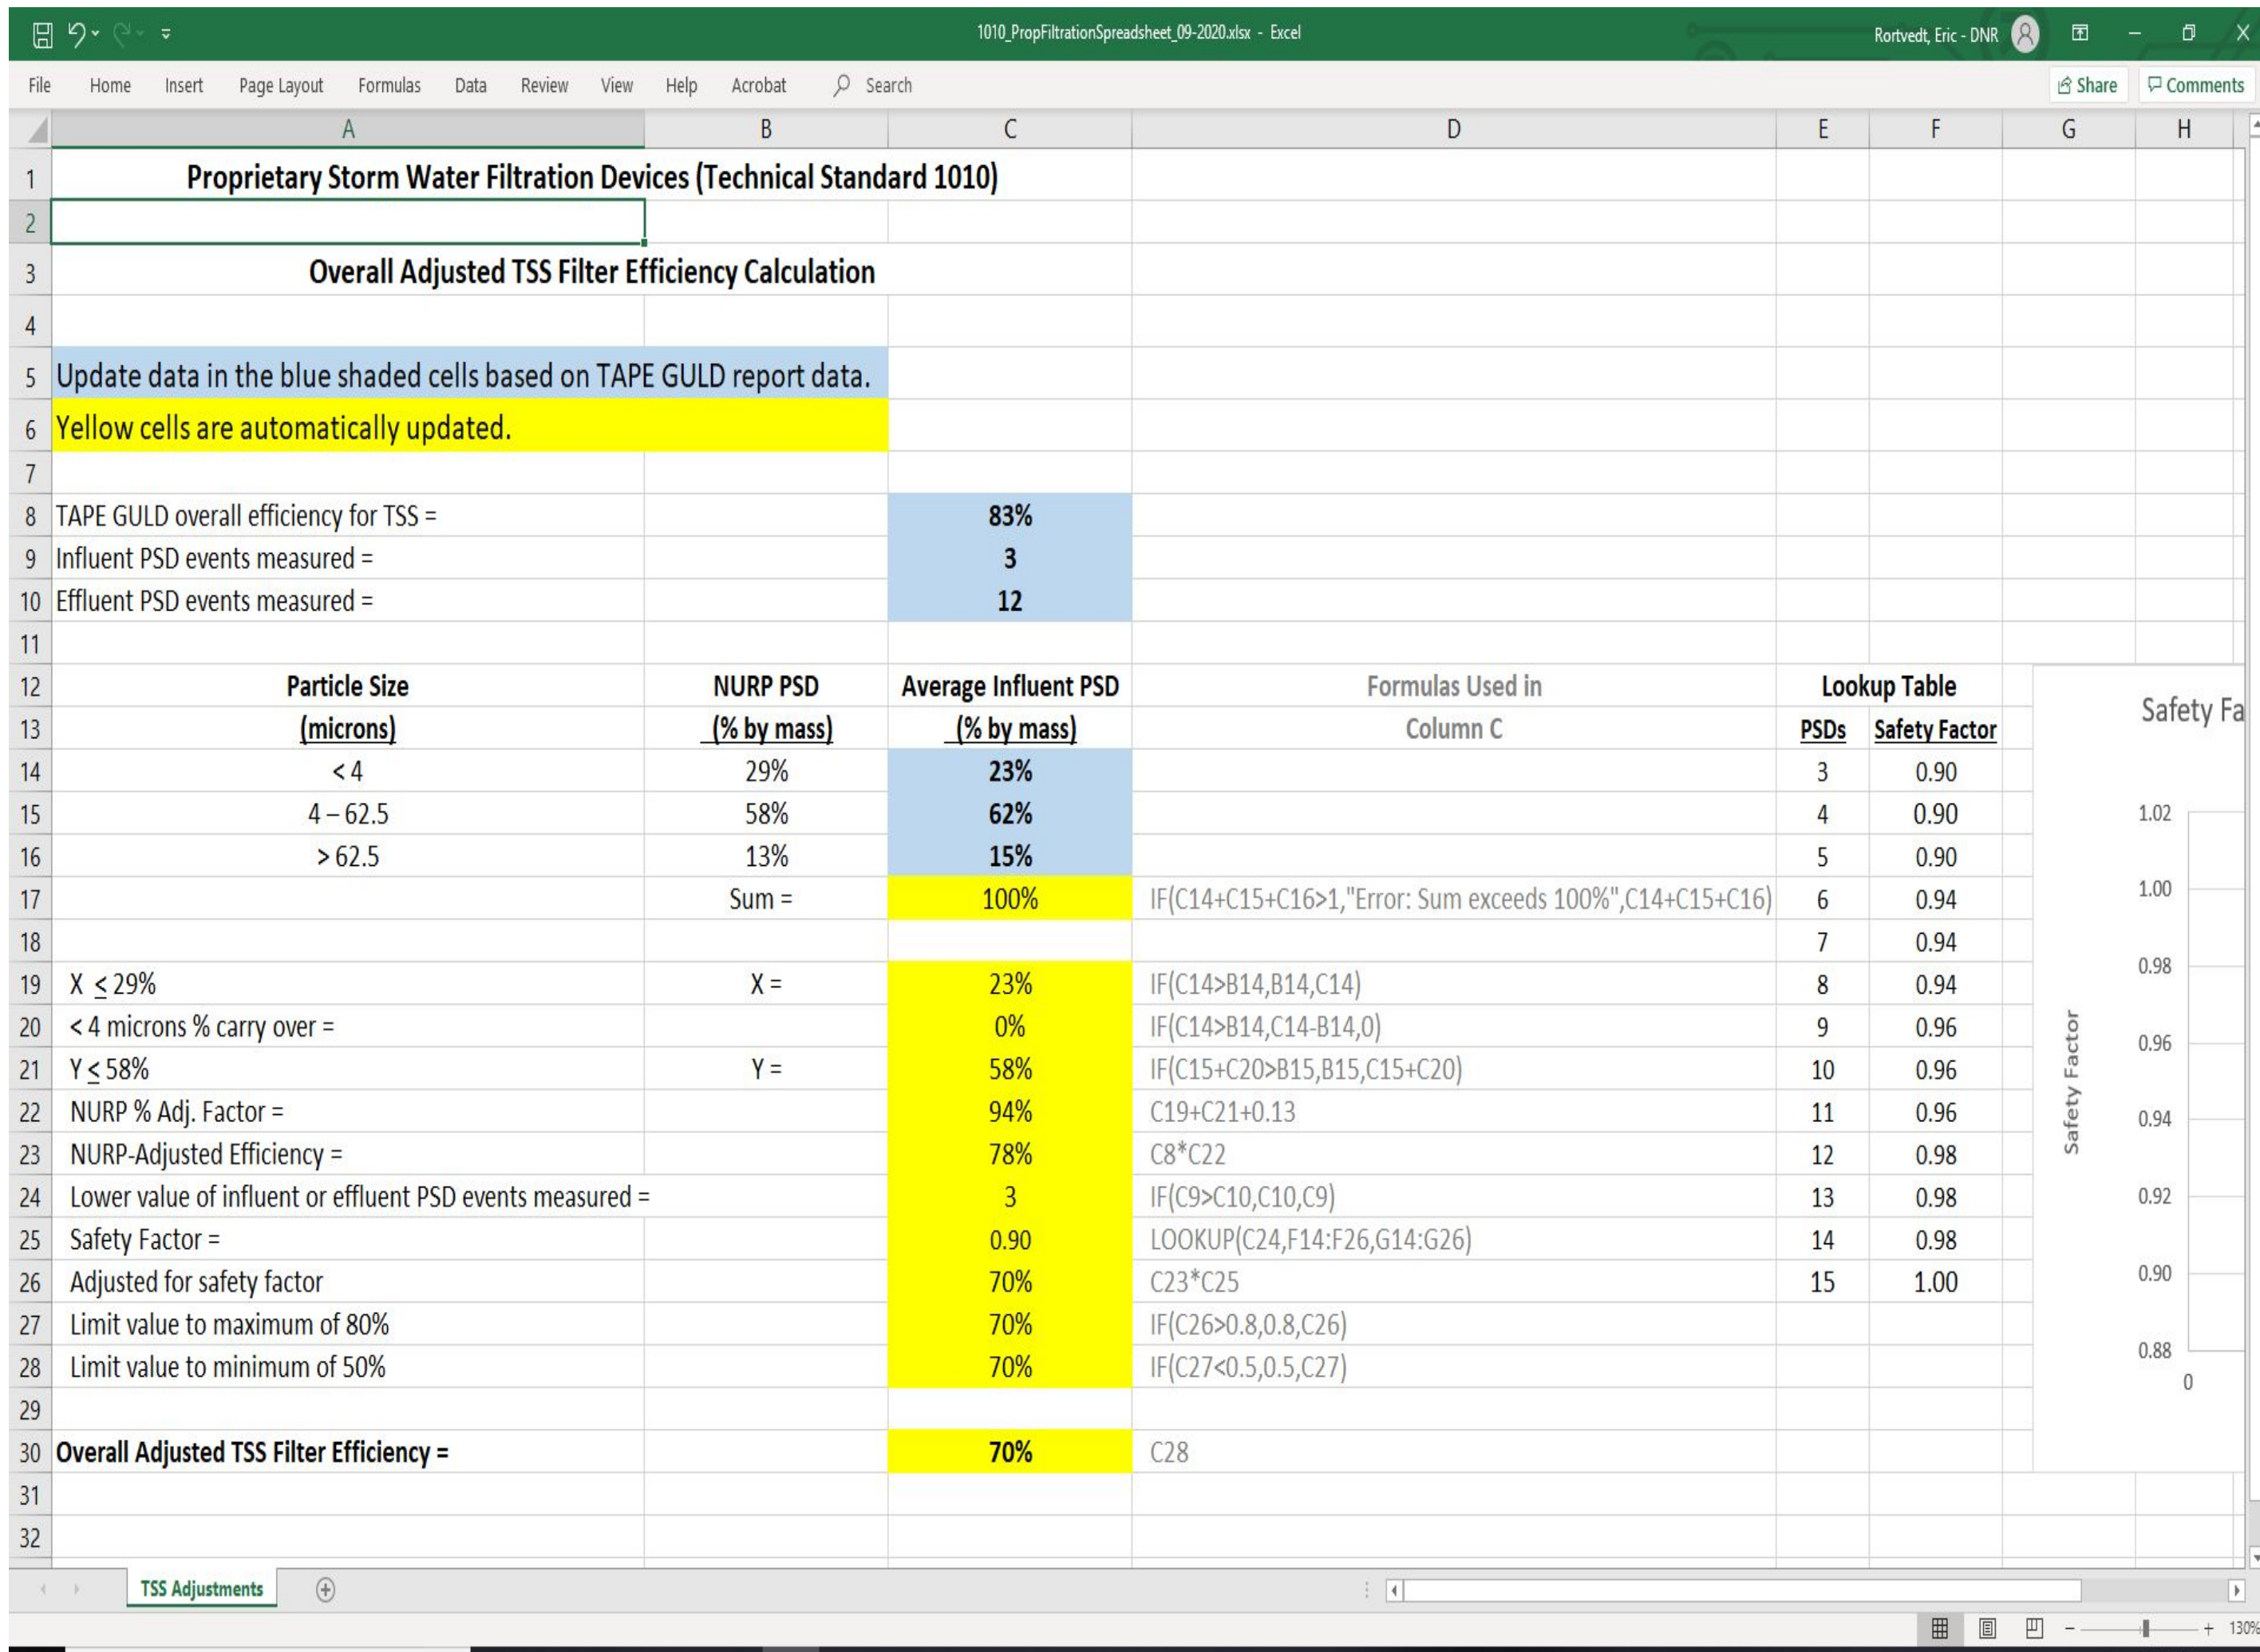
1010_PropFiltrationSpreadsheet_09-2020.xlsx - Excel

Rortvedt, Eric - DNR

File Home Insert Page Layout Formulas Data Review View Help Acrobat Search

Share Comments

| | A | B | C | D | E | F | G | H |
|---|---|---|---|---|---|---|---|---|
| 1 | Proprietary Storm Water Filtration Devices (Technical Standard 1010) | | | | | | | |
| 2 | | | | | | | | |
| 3 | Overall Adjusted TSS Filter Efficiency Calculation | | | | | | | |
| 4 | | | | | | | | |
| 5 | Update data in the blue shaded cells based on TAPE GULD report data. | | | | | | | |
| 6 | Yellow cells are automatically updated. | | | | | | | |
| 7 | | | | | | | | |
| 8 | TAPE GULD overall efficiency for TSS = | | 83% | | | | | |
| 9 | Influent PSD events measured = | | 3 | | | | | |
| 10 | Effluent PSD events measured = | | 12 | | | | | |
| 11 | | | | | | | | |
| 12 | Particle Size | NURP PSD | Average Influent PSD | Formulas Used in | Lookup Table | | | |
| 13 | (microns) | (% by mass) | (% by mass) | Column C | PSDs | Safety Factor | | |
| 14 | < 4 | 29% | 23% | | 3 | 0.90 | | |
| 15 | 4 – 62.5 | 58% | 62% | | 4 | 0.90 | | |
| 16 | > 62.5 | 13% | 15% | | 5 | 0.90 | | |
| 17 | | Sum = | 100% | IF(C14+C15+C16>1,"Error: Sum exceeds 100%",C14+C15+C16) | 6 | 0.94 | | |
| 18 | | | | | 7 | 0.94 | | |
| 19 | X $\leq$ 29% | X = | 23% | IF(C14>B14,B14,C14) | 8 | 0.94 | | |
| 20 | < 4 microns % carry over = | | 0% | IF(C14>B14,C14-B14,0) | 9 | 0.96 | | |
| 21 | Y $\leq$ 58% | Y = | 58% | IF(C15+C20>B15,B15,C15+C20) | 10 | 0.96 | | |
| 22 | NURP % Adj. Factor = | | 94% | C19+C21+0.13 | 11 | 0.96 | | |
| 23 | NURP-Adjusted Efficiency = | | 78% | C8*C22 | 12 | 0.98 | | |
| 24 | Lower value of influent or effluent PSD events measured = | | 3 | IF(C9>C10,C10,C9) | 13 | 0.98 | | |
| 25 | Safety Factor = | | 0.90 | LOOKUP(C24,F14:F26,G14:G26) | 14 | 0.98 | | |
| 26 | Adjusted for safety factor | | 70% | C23*C25 | 15 | 1.00 | | |
| 27 | Limit value to maximum of 80% | | 70% | IF(C26>0.8,0.8,C26) | | | | |
| 28 | Limit value to minimum of 50% | | 70% | IF(C27<0.5,0.5,C27) | | | | |
| 29 | | | | | | | | |
| 30 | Overall Adjusted TSS Filter Efficiency = | | 70% | C28 | | | | |
| 31 | | | | | | | | |
| 32 | | | | | | | | |

Safety Fa
Safety Factor
1.02
1.00
0.98
0.96
0.94
0.92
0.90
0.88
0

TSS Adjustments

130%